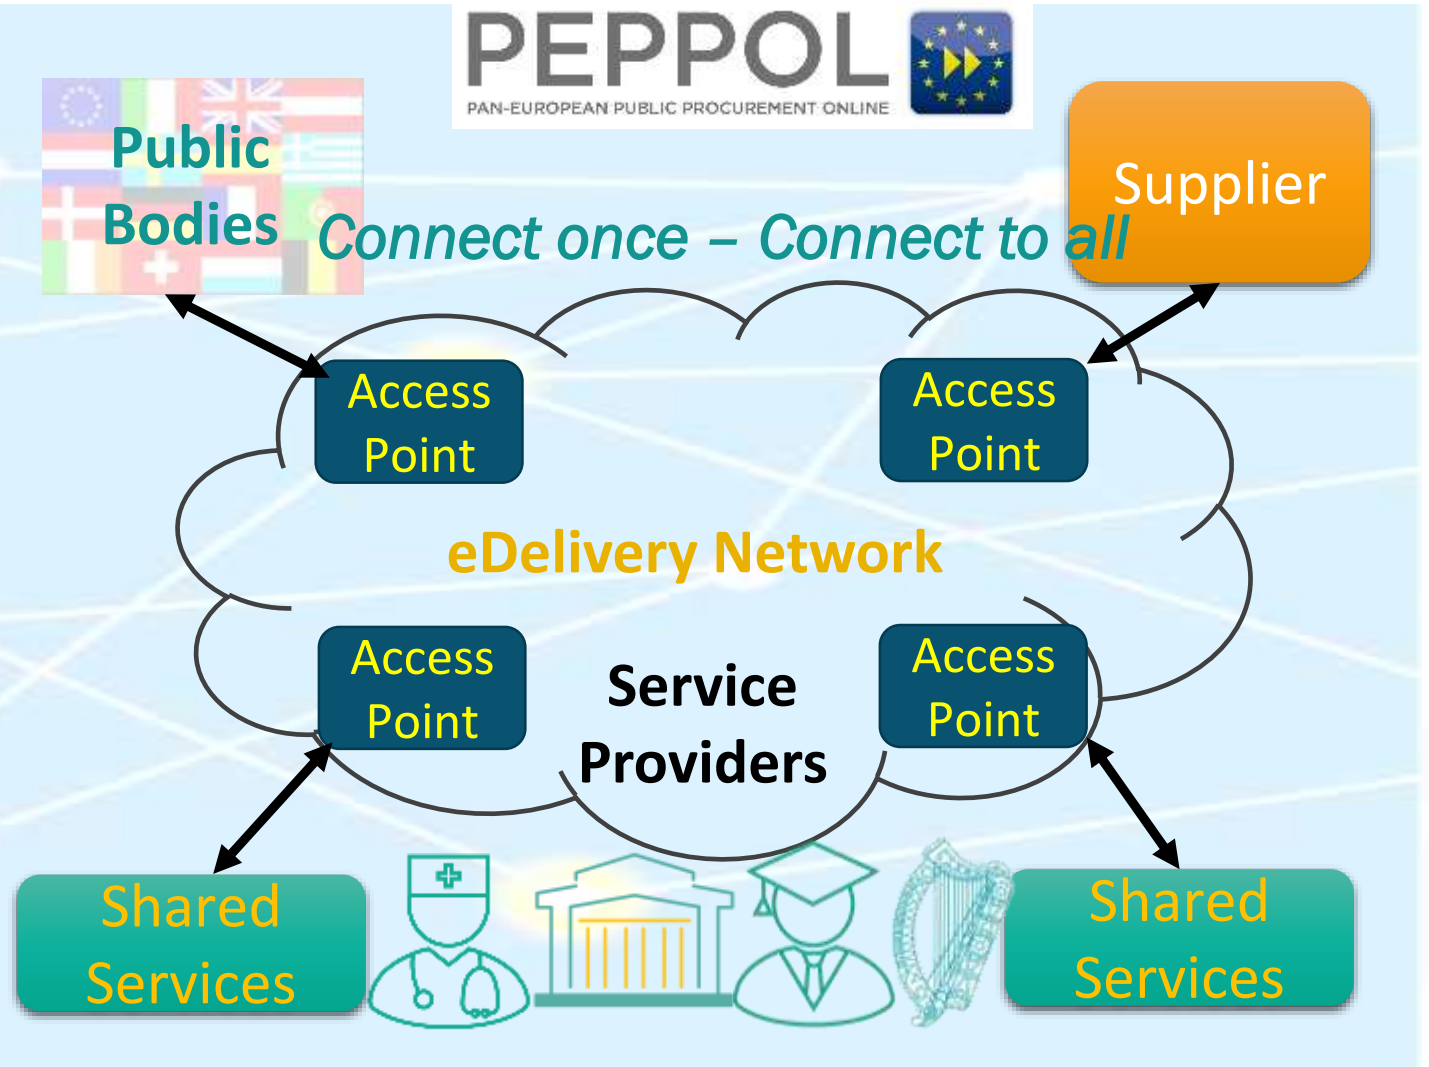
PEPPOL
PAN-EUROPEAN PUBLIC PROCUREMENT ONLINE

Public Bodies

Supplier

Connect once – Connect to all

Access Point

Access Point

eDelivery Network

Access Point

Service Providers

Access Point

Shared Services

Shared Services